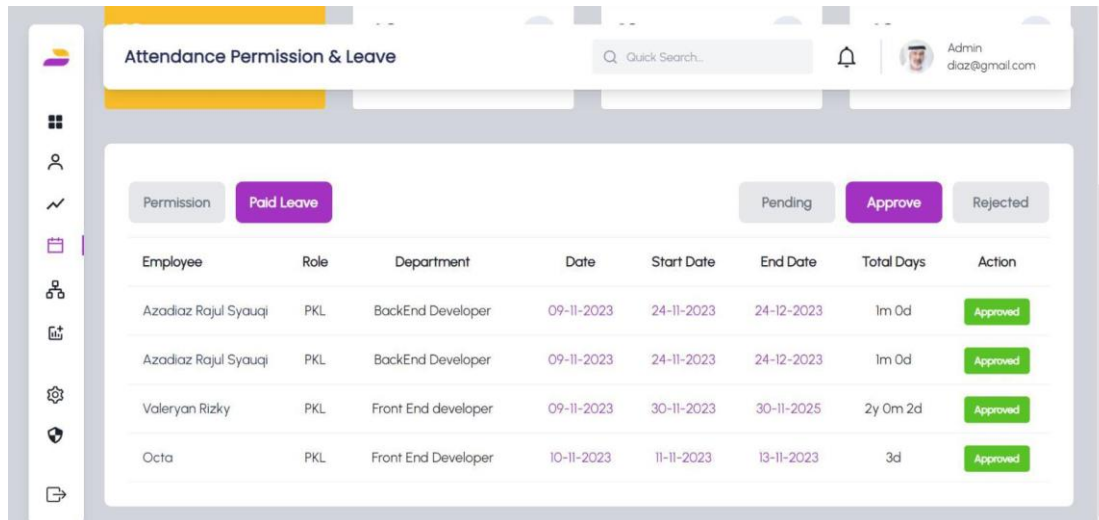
Attendance Permission & Leave

Quick Search...

Admin
diaz@gmail.com

Permission Paid Leave

Pending Approve Rejected

| Employee | Role | Department | Date | Start Date | End Date | Total Days | Action |
|---|---|---|---|---|---|---|---|
| Azadiaz Rajul Syauqi | PKL | BackEnd Developer | 09-11-2023 | 24-11-2023 | 24-12-2023 | 1m 0d | Approved |
| Azadiaz Rajul Syauqi | PKL | BackEnd Developer | 09-11-2023 | 24-11-2023 | 24-12-2023 | 1m 0d | Approved |
| Valeryan Rizky | PKL | Front End developer | 09-11-2023 | 30-11-2023 | 30-11-2025 | 2y 0m 2d | Approved |
| Octa | PKL | Front End Developer | 10-11-2023 | 11-11-2023 | 13-11-2023 | 3d | Approved |